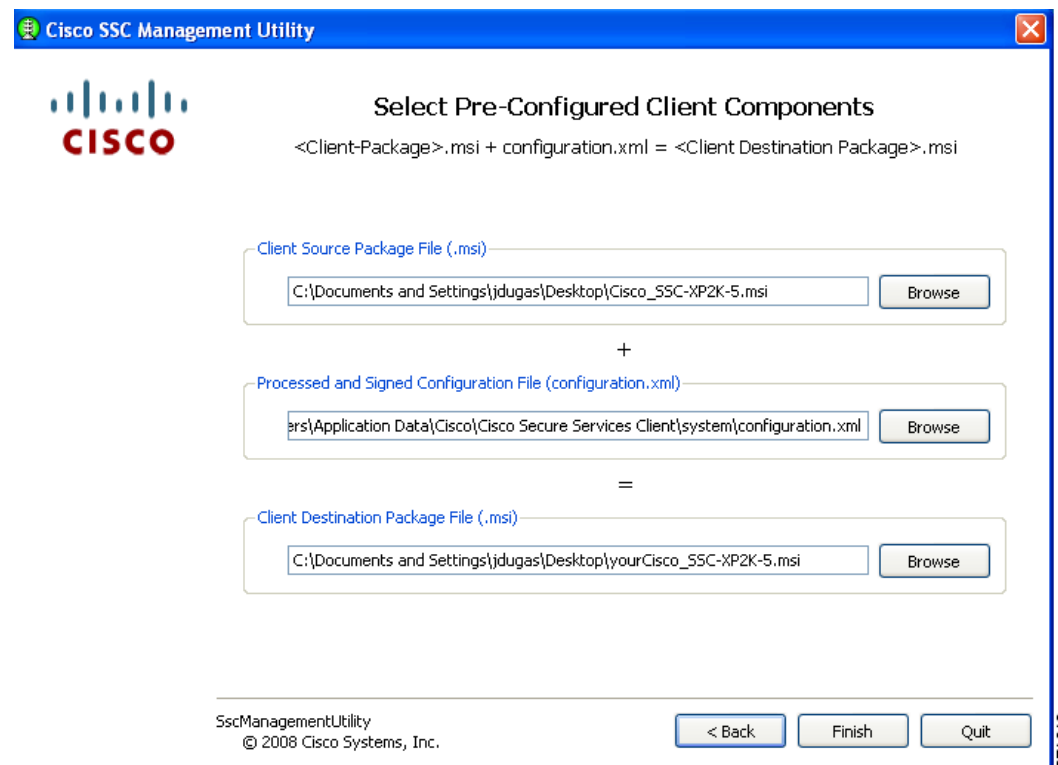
Cisco SSC Management Utility

CISCO

Select Pre-Configured Client Components

<Client-Package>.msi + configuration.xml = <Client Destination Package>.msi

Client Source Package File (.msi)

C:\Documents and Settings\jdugas\Desktop\Cisco_SSC-XP2K-5.msi

Browse

+

Processed and Signed Configuration File (configuration.xml)

ers\Application Data\Cisco\Cisco Secure Services Client\system\configuration.xml

Browse

=

Client Destination Package File (.msi)

C:\Documents and Settings\jdugas\Desktop\yourCisco_SSC-XP2K-5.msi

Browse

SscManagementUtility
© 2008 Cisco Systems, Inc.

< Back

Finish

Quit